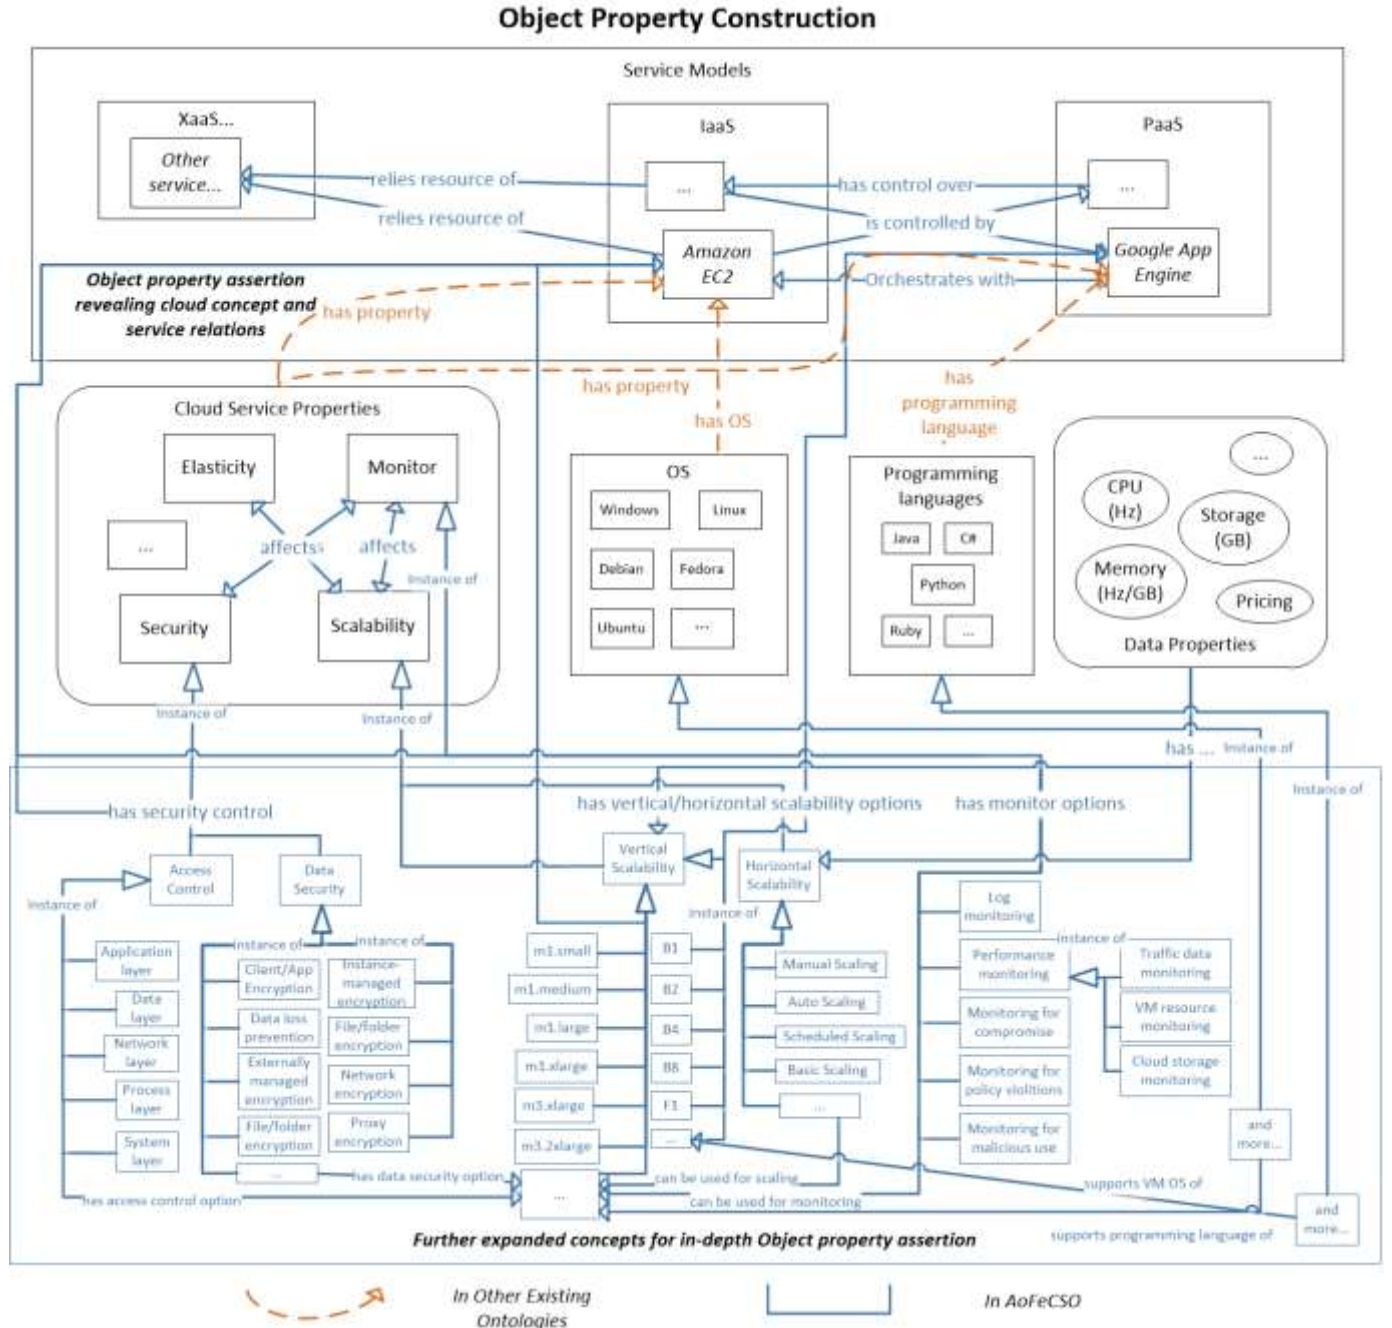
Object Property Construction

Service Models

XaaS...

Other service...

IaaS

...

Amazon EC2

PaaS

...

Google App Engine

relies resource of

relies resource of

has control over

is controlled by

Orchestrates with

Object property assertion revealing cloud concept and service relations

has property

has property

has OS

has programming language

Cloud Service Properties

Elasticity

Monitor

...

affects

affects

Security

Scalability

Instance of

OS

Windows

Linux

Debian

Fedora

Ubuntu

...

Programming languages

Java

C#

Python

Ruby

...

...

CPU (Hz)

Storage (GB)

Memory (Hz/GB)

Pricing

Data Properties

Instance of

Instance of

has ...

Instance of

Instance of

has security control

has vertical/horizontal scalability options

has monitor options

Access Control

Data Security

Vertical Scalability

Horizontal Scalability

Instance of

Instance of

Instance of

Instance of

Instance of

Application layer

Data layer

Network layer

Process layer

System layer

Client/App Encryption

Instance-managed encryption

Data loss prevention

File/folder encryption

Externally managed encryption

Network encryption

File/Folder encryption

Proxy encryption

...

m1.small

m1.medium

m1.large

m1.xlarge

m3.xlarge

m3.2xlarge

B1

B2

B4

B8

F1

...

Manual Scaling

Auto Scaling

Scheduled Scaling

Basic Scaling

...

Log monitoring

Performance monitoring

Monitoring for compromise

Monitoring for policy violations

Monitoring for malicious use

Traffic data monitoring

VM resource monitoring

Cloud storage monitoring

and more...

and more...

has data security option

has access control option

...

can be used for scaling

can be used for monitoring

supports VM OS of

supports programming language of

Further expanded concepts for in-depth Object property assertion

In Other Existing Ontologies

In AoFeCSO